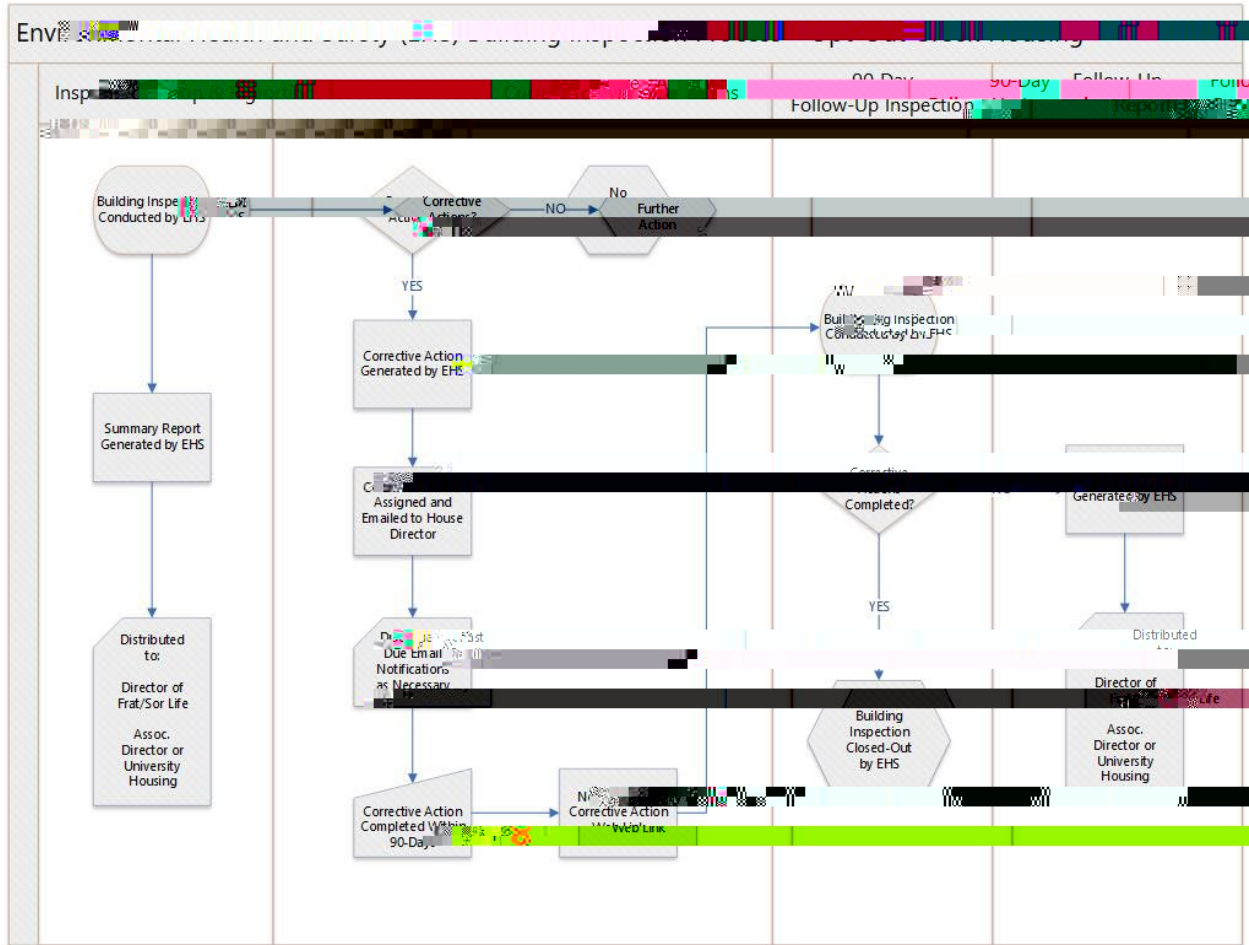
Env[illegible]

Insp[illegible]

90-Day Follow-Up Inspection

90-Day Follow-Up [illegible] Report

Building Inspe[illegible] Conducted by EHS

Summary Report Generated by EHS

Distributed to:

Director of Frat/Sor Life

Assoc. Director or University Housing

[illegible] Corrective Actions?

NO

No Further Action

YES

Corrective Action Generated by EHS

Co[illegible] Assigned and Emailed to House Director

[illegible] Due Email Notifications as Necessary

Corrective Action Completed Within 90-Days

N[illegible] Corrective Action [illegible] Web Link

Buil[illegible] Inspection Conducted by EHS

Corrective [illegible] Completed?

NO

YES

Building Inspection Closed-Out by EHS

Generated by EHS

Distributed to:

Director of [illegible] Life

Assoc. Director or University Housing